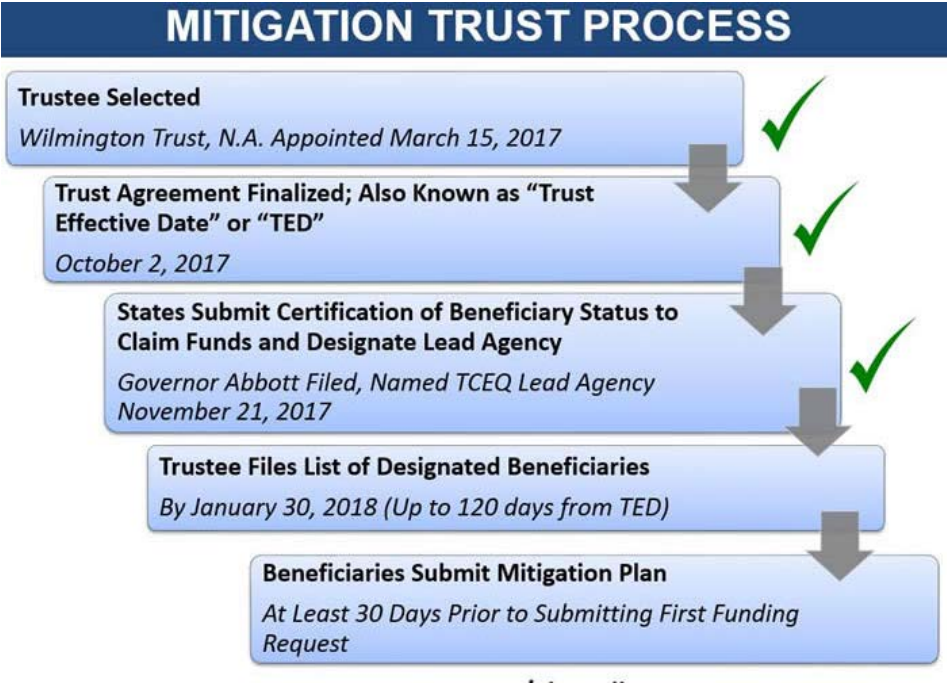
MITIGATION TRUST PROCESS

Trustee Selected

Wilmington Trust, N.A. Appointed March 15, 2017

Trust Agreement Finalized; Also Known as "Trust Effective Date" or "TED"

October 2, 2017

States Submit Certification of Beneficiary Status to Claim Funds and Designate Lead Agency

Governor Abbott Filed, Named TCEQ Lead Agency November 21, 2017

Trustee Files List of Designated Beneficiaries

By January 30, 2018 (Up to 120 days from TED)

Beneficiaries Submit Mitigation Plan

At Least 30 Days Prior to Submitting First Funding Request

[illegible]